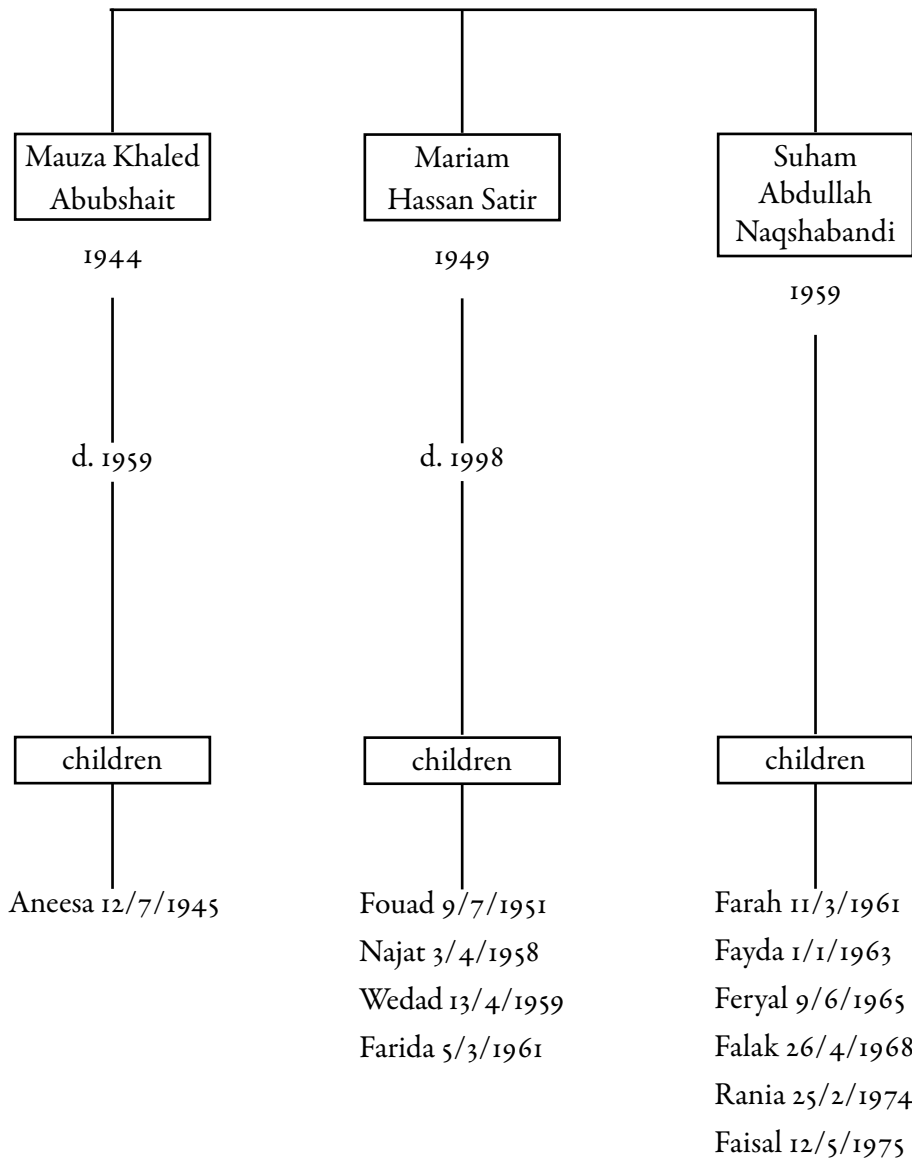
Mauza Khaled Abubshait

1944

d. 1959

children

Aneesa 12/7/1945

Mariam Hassan Satir

1949

d. 1998

children

Fouad 9/7/1951
Najat 3/4/1958
Wedad 13/4/1959
Farida 5/3/1961

Suham Abdullah Naqshabandi

1959

children

Farah 11/3/1961
Fayda 1/1/1963
Feryal 9/6/1965
Falak 26/4/1968
Rania 25/2/1974
Faisal 12/5/1975